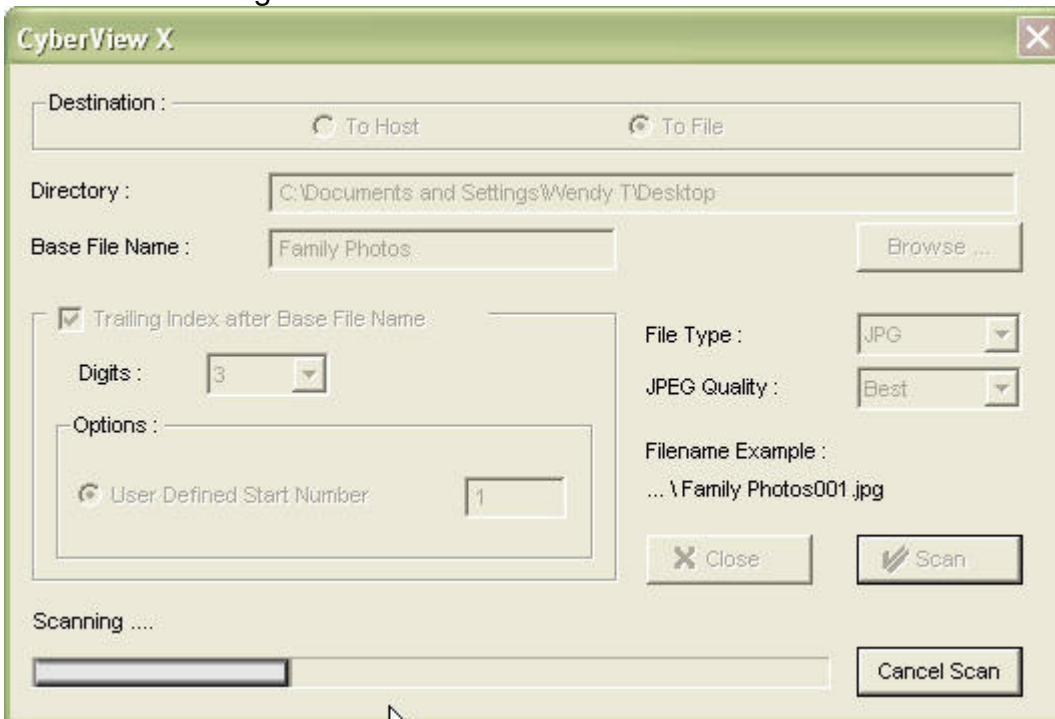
CyberView X

Destination :
To Host
To File

Directory : C:\Documents and Settings\Wendy T\Desktop

Base File Name : Family Photos

Browse ...

Trailing Index after Base File Name

Digits : 3

Options :

User Defined Start Number 1

File Type : JPG

JPEG Quality : Best

Filename Example :

... \ Family Photos001.jpg

Close

Scan

Scanning ....

Cancel Scan